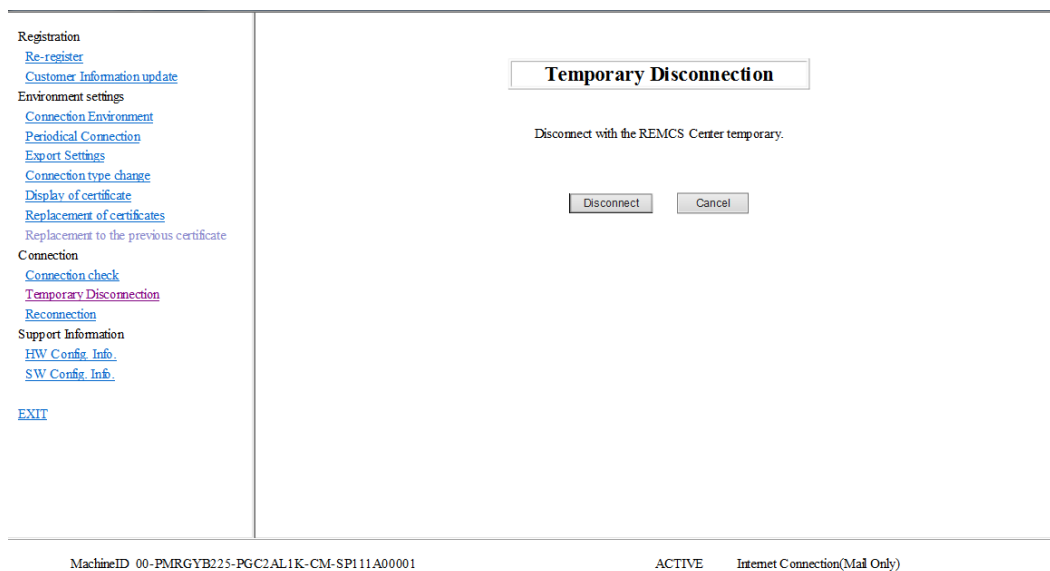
Registration
Re-register
Customer Information update
Environment settings
Connection Environment
Periodical Connection
Export Settings
Connection type change
Display of certificate
Replacement of certificates
Replacement to the previous certificate
Connection
Connection check
Temporary Disconnection
Reconnection
Support Information
HW Config. Info.
SW Config. Info.

EXIT

Temporary Disconnection

Disconnect with the REMCS Center temporary.

Disconnect Cancel

MachineID 00-PMRGYB225-PGC2AL1K-CM-SP111A00001 ACTIVE Internet Connection(Mail Only)